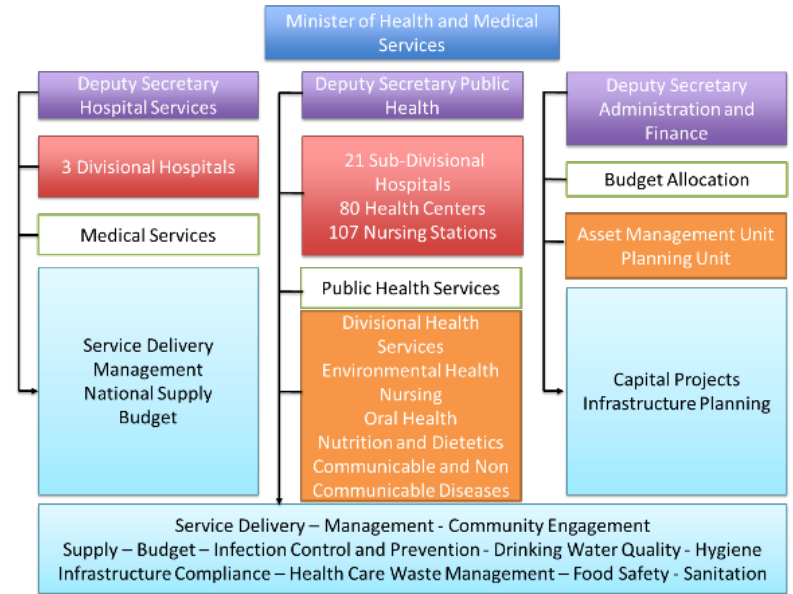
Minister of Health and Medical Services

Deputy Secretary Hospital Services

3 Divisional Hospitals

Medical Services

Service Delivery Management National Supply Budget

Deputy Secretary Public Health

21 Sub-Divisional Hospitals
80 Health Centers
107 Nursing Stations

Public Health Services

Divisional Health Services
Environmental Health
Nursing
Oral Health
Nutrition and Dietetics
Communicable and Non Communicable Diseases

Deputy Secretary Administration and Finance

Budget Allocation

Asset Management Unit Planning Unit

Capital Projects Infrastructure Planning

Service Delivery – Management - Community Engagement
Supply – Budget – Infection Control and Prevention - Drinking Water Quality - Hygiene
Infrastructure Compliance – Health Care Waste Management – Food Safety - Sanitation